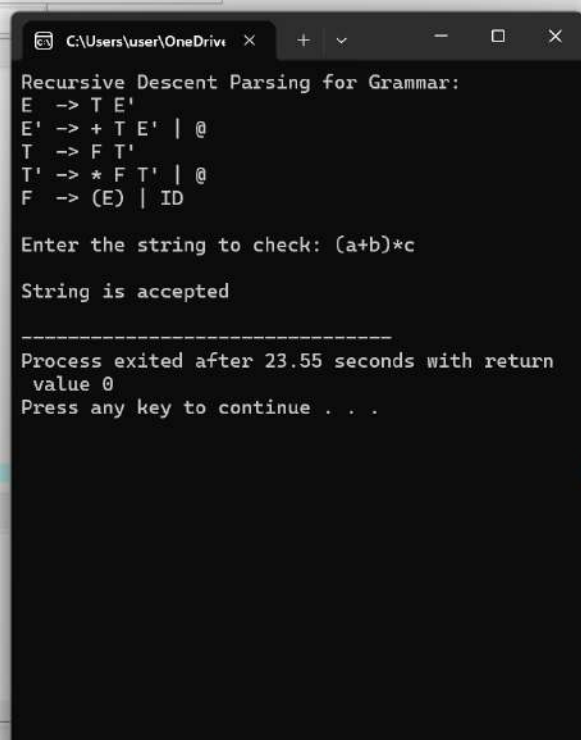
C:\Users\user\OneDrive

Recursive Descent Parsing for Grammar:
E -> T E'
E' -> + T E' | @
T -> F T'
T' -> * F T' | @
F -> (E) | ID

Enter the string to check: (a+b)*c

String is accepted

--------------------------------
Process exited after 23.55 seconds with return value 0
Press any key to continue . . .